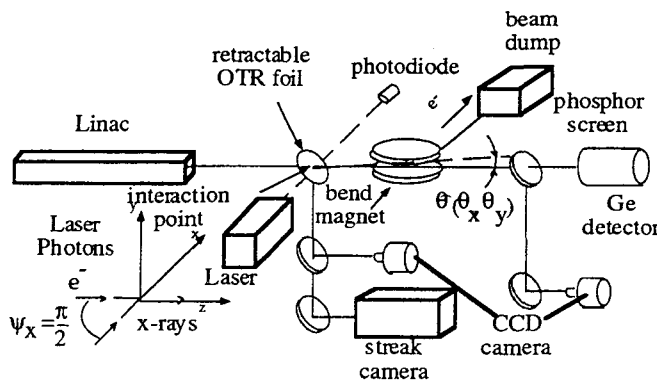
beam dump

retractable OTR foil

photodiode

$e^-$

phosphor screen

Linac

interaction point

bend magnet

$\theta(\theta_x \theta_y)$

Ge detector

Laser Photons

y

x

$e^-$

Laser

z

$\psi_x = \frac{\pi}{2}$

x-rays

CCD camera

streak camera